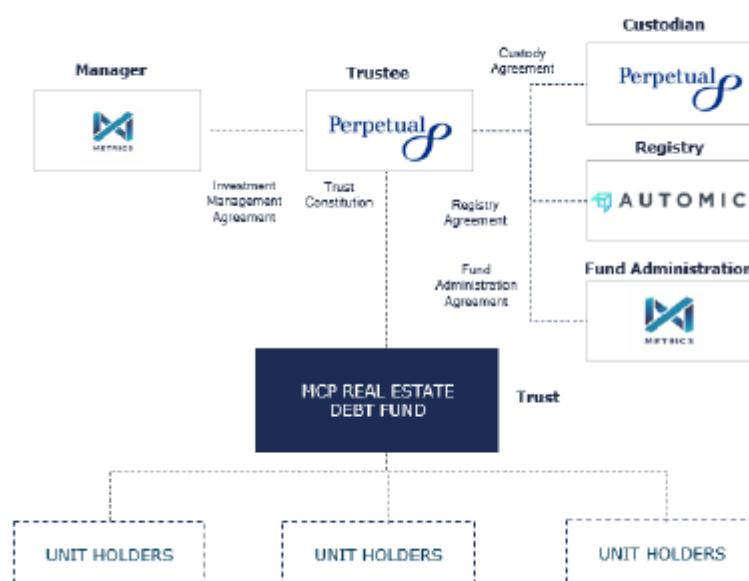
Custodian

Manager

Trustee

Custody Agreement

METRICS

Perpetual

Perpetual

Registry

AUTOMIC

Investment Management Agreement

Trust Constitution

Registry Agreement

Fund Administration

Fund Administration Agreement

METRICS

MCP REAL ESTATE DEBT FUND

Trust

UNIT HOLDERS

UNIT HOLDERS

UNIT HOLDERS